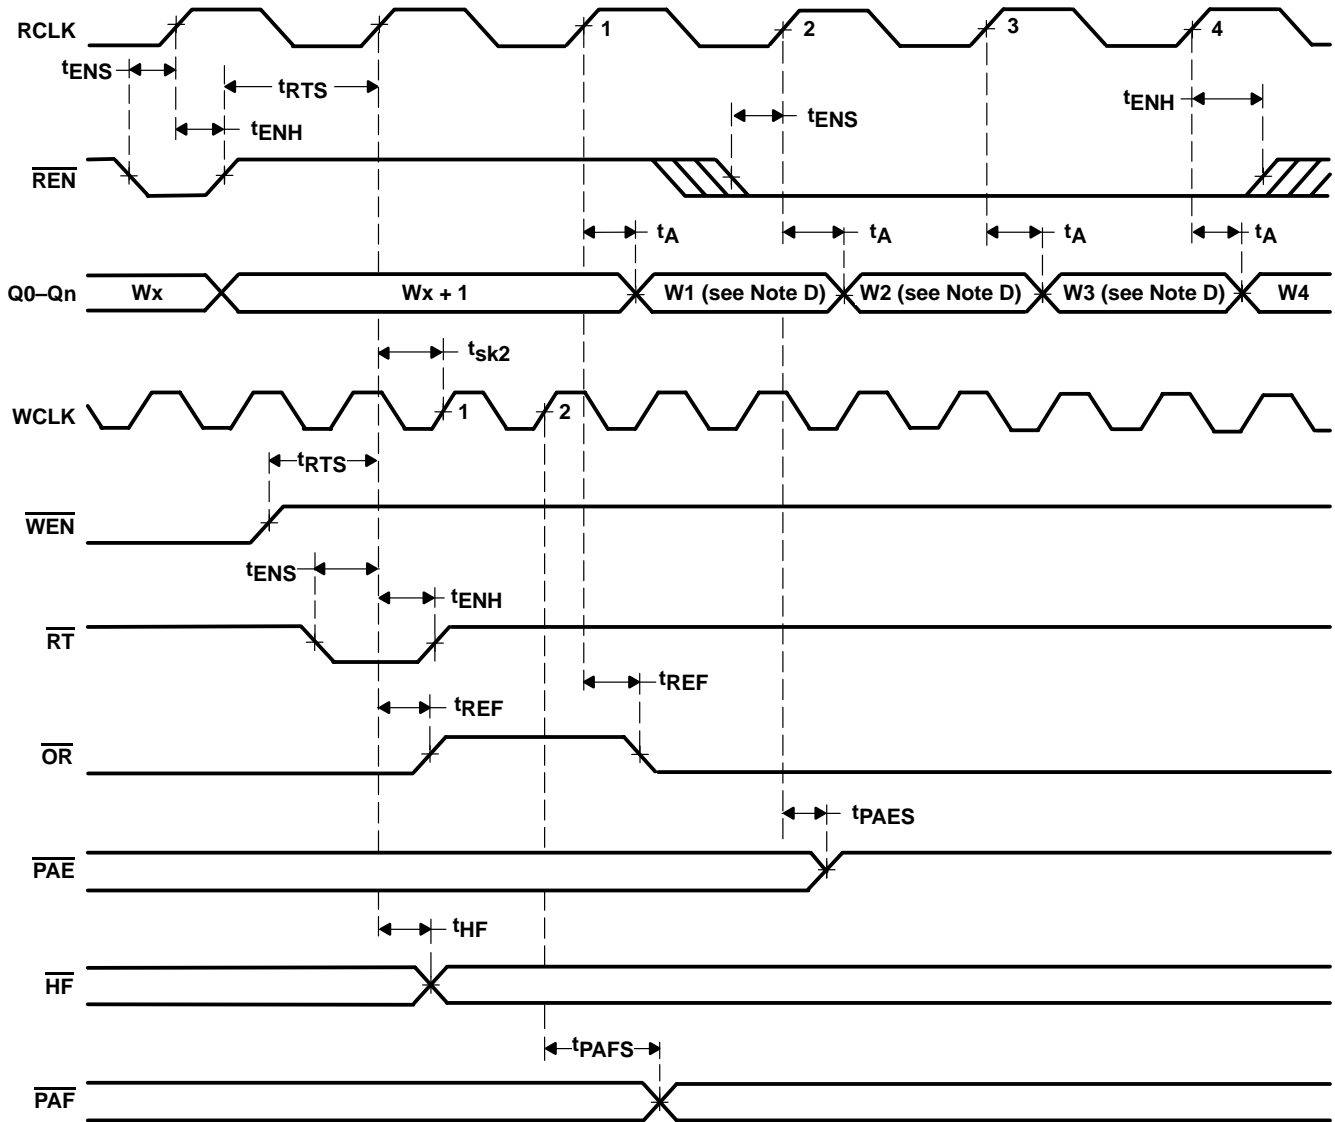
RCLK
$t_{ENS}$
$t_{RTS}$
$t_{ENH}$
1
2
3
4
$t_{ENS}$
$t_{ENH}$
$\overline{REN}$
$t_A$
$t_A$
$t_A$
$t_A$
Q0–Qn
Wx
Wx + 1
W1 (see Note D)
W2 (see Note D)
W3 (see Note D)
W4
$t_{sk2}$
WCLK
1
2
$t_{RTS}$
$\overline{WEN}$
$t_{ENS}$
$t_{ENH}$
$\overline{RT}$
$t_{REF}$
$t_{REF}$
$\overline{OR}$
$t_{PAES}$
$\overline{PAE}$
$t_{HF}$
$\overline{HF}$
$t_{PAFS}$
$\overline{PAF}$